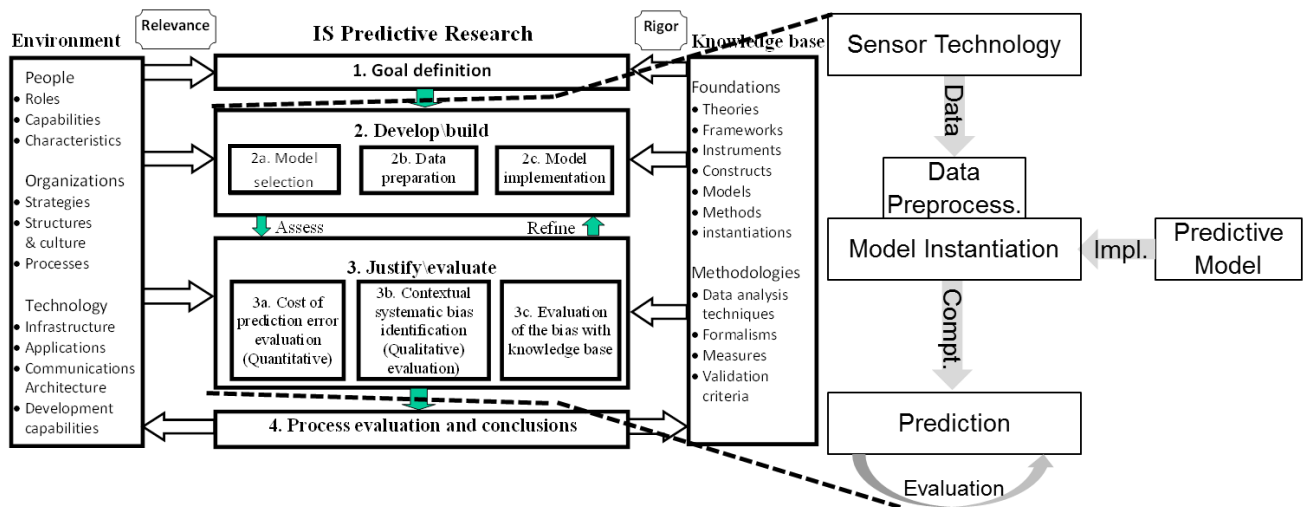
Environment

Relevance

IS Predictive Research

Rigor

Knowledge base

People
• Roles
• Capabilities
• Characteristics

Organizations
• Strategies
• Structures & culture
• Processes

Technology
• Infrastructure
• Applications
• Communications Architecture
• Development capabilities

1. Goal definition

2. Develop\build

2a. Model selection

2b. Data preparation

2c. Model implementation

Assess

Refine

3. Justify\evaluate

3a. Cost of prediction error evaluation (Quantitative)

3b. Contextual systematic bias identification (Qualitative) evaluation)

3c. Evaluation of the bias with knowledge base

4. Process evaluation and conclusions

Foundations
• Theories
• Frameworks
• Instruments
• Constructs
• Models
• Methods
• instantiations

Methodologies
• Data analysis techniques
• Formalisms
• Measures
• Validation criteria

Sensor Technology

Data

Data Preprocess.

Model Instantiation

Impl.

Predictive Model

Compt.

Prediction

Evaluation